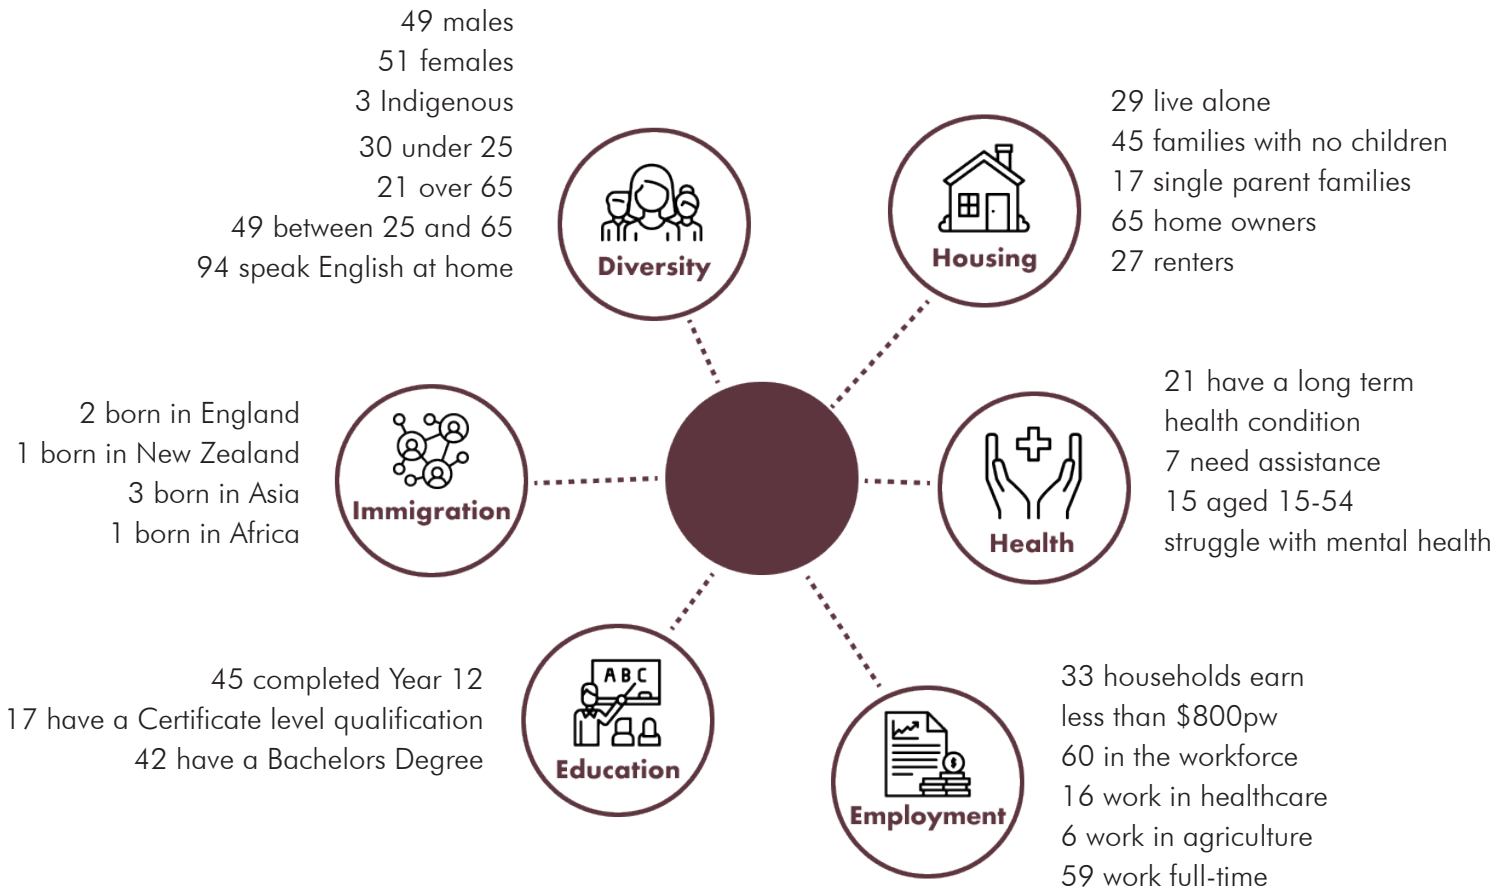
49 males
51 females
3 Indigenous
30 under 25
21 over 65
49 between 25 and 65
94 speak English at home

Diversity

Housing

29 live alone
45 families with no children
17 single parent families
65 home owners
27 renters

2 born in England
1 born in New Zealand
3 born in Asia
1 born in Africa

Immigration

Health

21 have a long term health condition
7 need assistance
15 aged 15-54 struggle with mental health

45 completed Year 12
17 have a Certificate level qualification
42 have a Bachelors Degree

ABC

Education

Employment

33 households earn less than $800pw
60 in the workforce
16 work in healthcare
6 work in agriculture
59 work full-time